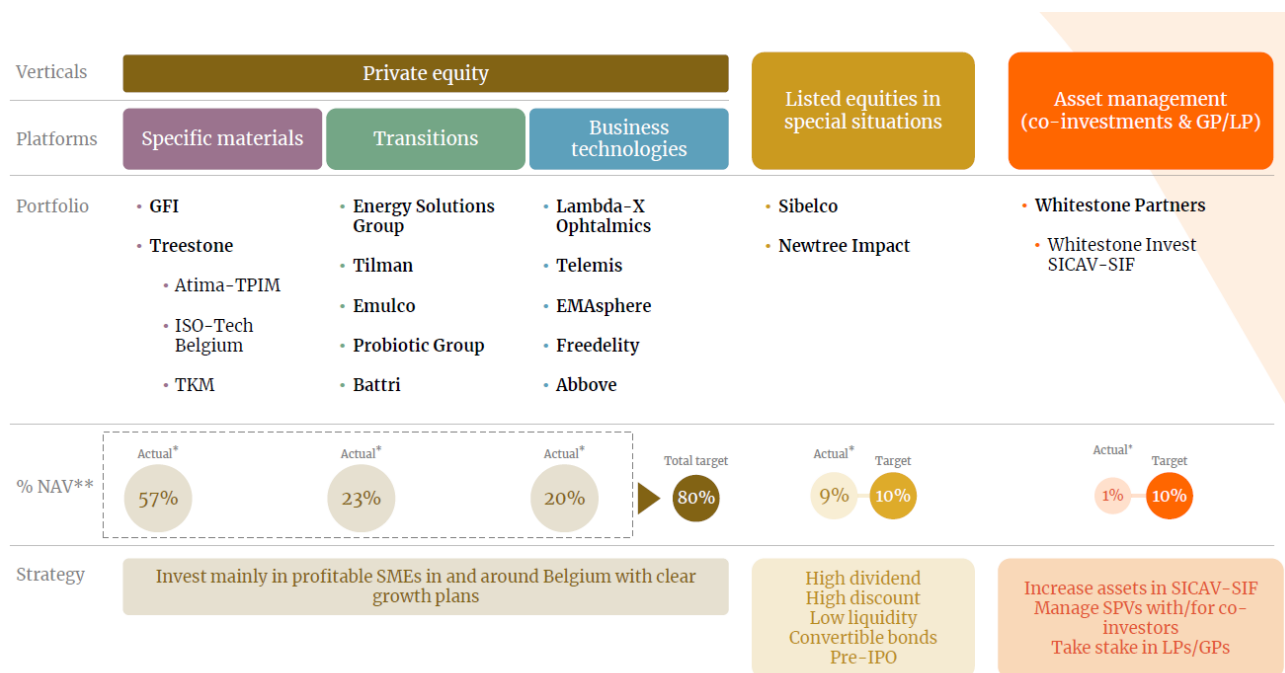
Verticals

Private equity

Listed equities in special situations

Asset management (co-investments & GP/LP)

Platforms

Specific materials

Transitions

Business technologies

Portfolio

• GFI
• Treestone
• Atima-TPIM
• ISO-Tech Belgium
• TKM

• Energy Solutions Group
• Tilman
• Emulco
• Probiotic Group
• Battri

• Lambda-X Ophtalmics
• Telemis
• EMAsphere
• Freedelity
• Abbove

• Sibelco
• Newtree Impact

• Whitestone Partners
• Whitestone Invest SICAV-SIF

% NAV**

Actual* 57%

Actual* 23%

Actual* 20%

Total target 80%

Actual* 9%

Target 10%

Actual* 1%

Target 10%

Strategy

Invest mainly in profitable SMEs in and around Belgium with clear growth plans

High dividend
High discount
Low liquidity
Convertible bonds
Pre-IPO

Increase assets in SICAV-SIF
Manage SPVs with/for co-investors
Take stake in LPs/GPs